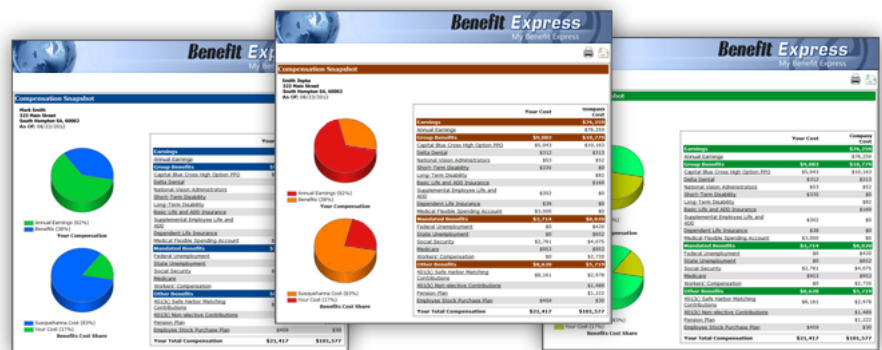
Benefit Express
My Benefit Express

Compensation Snapshot

Smith Doe
323 Main Street
South Hampton EA, 60063
As Of: 08/22/2012

Annual Earnings (62%)
Benefits (38%)
Your Compensation

Susquehanna Cost (83%)
Your Cost (17%)
Benefits Cost Share

| | Your Cost | Company Cost |
|---|---|---|
| Earnings | | $76,250 |
| Annual Earnings | | $76,250 |
| Group Benefits | $9,003 | $18,776 |
| Capital Blue Cross High Option PPO | $5,043 | $10,163 |
| Delta Dental | $312 | $313 |
| National Vision Administrators | $53 | $52 |
| Short-Term Disability | $336 | $0 |
| Long-Term Disability | | $82 |
| Basic Life and ADD Insurance | | $168 |
| Supplemental Employee Life and ADD | $302 | $0 |
| Dependent Life Insurance | $38 | $0 |
| Medical Flexible Spending Account | $3,000 | $0 |
| Mandated Benefits | $3,714 | $8,020 |
| Federal Unemployment | $0 | $420 |
| State Unemployment | $0 | $602 |
| Social Security | $2,761 | $4,675 |
| Medicare | $953 | $953 |
| Workers' Compensation | $0 | $1,370 |
| Other Benefits | $8,639 | $5,775 |
| 401(k) Safe Harbor Matching Contributions | $8,181 | $2,978 |
| 401(k) Non-elective Contributions | | $1,488 |
| Pension Plan | | $1,272 |
| Employee Stock Purchase Plan | $459 | $38 |
| Your Total Compensation | $21,417 | $101,577 |